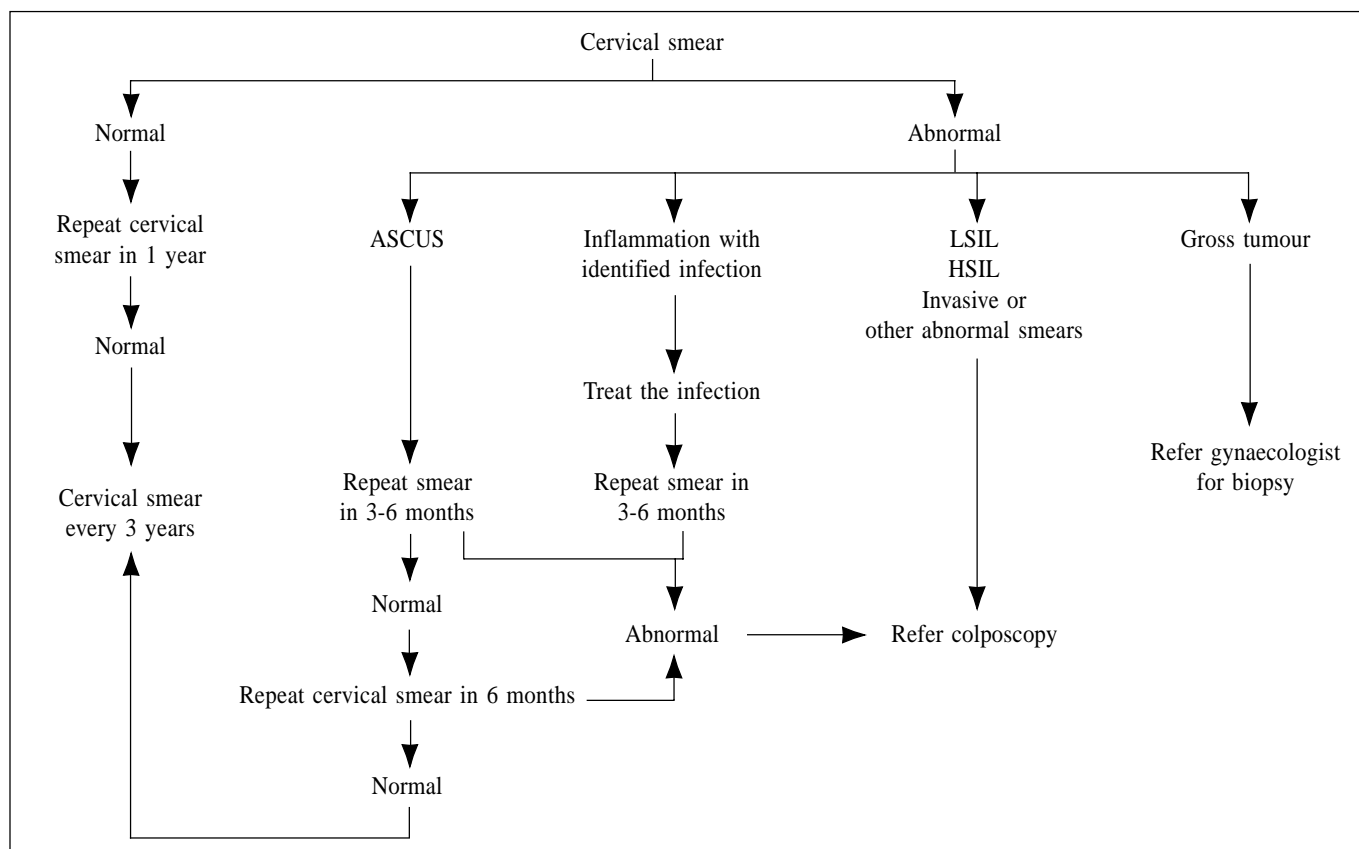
Cervical smear

Normal

Abnormal

Repeat cervical smear in 1 year

Normal

Cervical smear every 3 years

ASCUS

Inflammation with identified infection

LSIL
HSIL
Invasive or other abnormal smears

Gross tumour

Treat the infection

Refer gynaecologist for biopsy

Repeat smear in 3-6 months

Repeat smear in 3-6 months

Normal

Abnormal

Refer colposcopy

Repeat cervical smear in 6 months

Normal